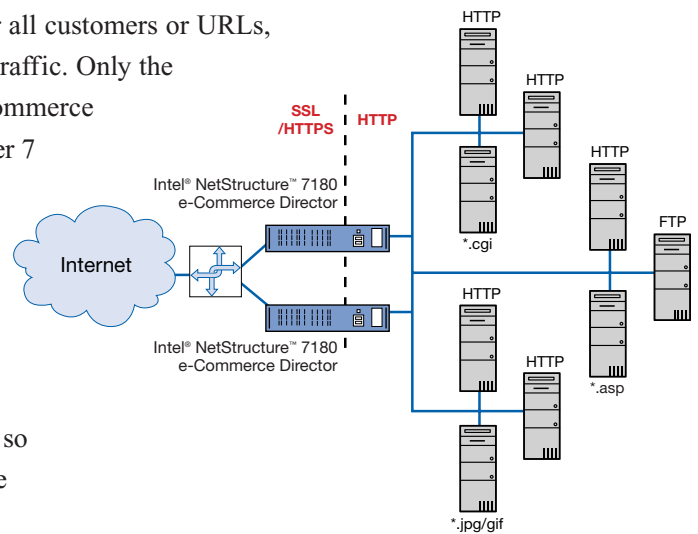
r all customers or URLs, raffic. Only the ommerce er 7

so e

SSL /HTTPS

HTTP

Intel® NetStructure™ 7180 e-Commerce Director

Internet

Intel® NetStructure™ 7180 e-Commerce Director

HTTP

HTTP

*.cgi

HTTP

FTP

*.asp

HTTP

HTTP

*.jpg/gif